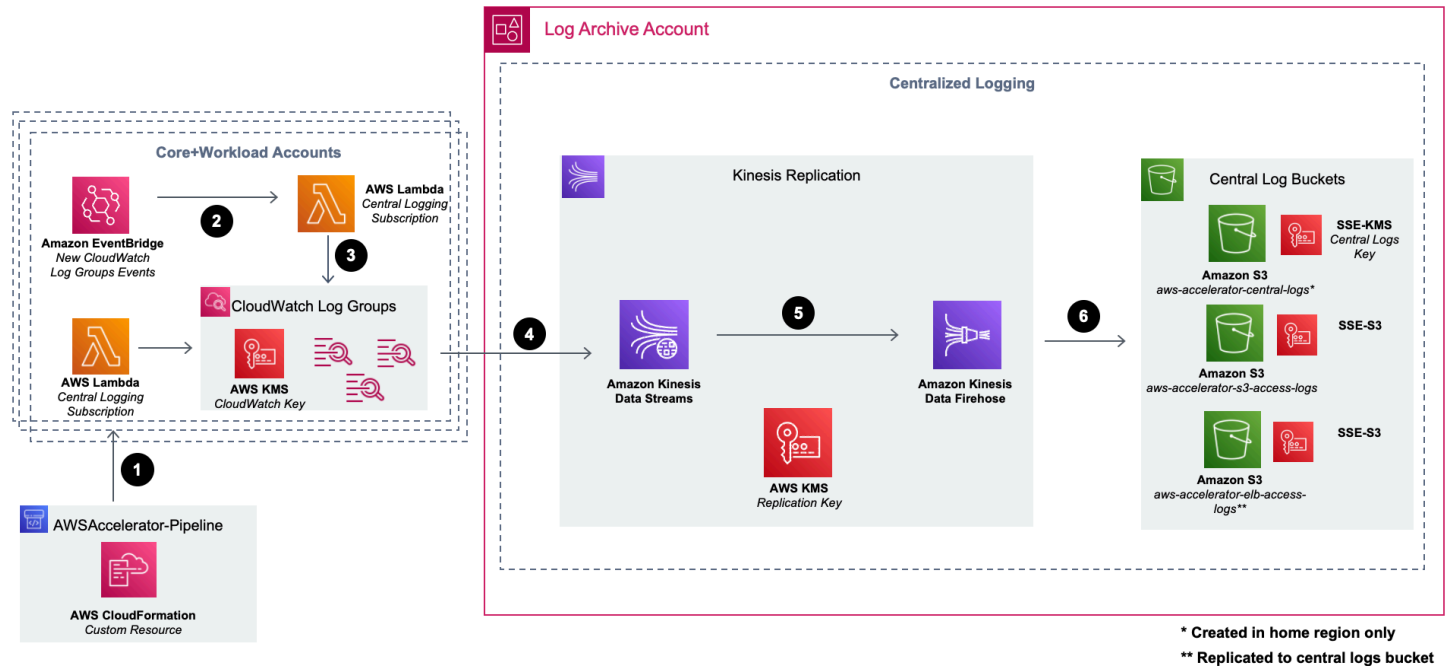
Log Archive Account

Centralized Logging

Core+Workload Accounts

Amazon EventBridge
New CloudWatch Log Groups Events

2

AWS Lambda
Central Logging Subscription

3

CloudWatch Log Groups

AWS KMS
CloudWatch Key

AWS Lambda
Central Logging Subscription

1

AWSAccelerator-Pipeline

AWS CloudFormation
Custom Resource

4

Kinesis Replication

Amazon Kinesis Data Streams

5

Amazon Kinesis Data Firehose

AWS KMS
Replication Key

6

Central Log Buckets

Amazon S3
aws-accelerator-central-logs*

SSE-KMS
Central Logs Key

Amazon S3
aws-accelerator-s3-access-logs

SSE-S3

Amazon S3
aws-accelerator-elb-access-logs**

SSE-S3

* Created in home region only

** Replicated to central logs bucket